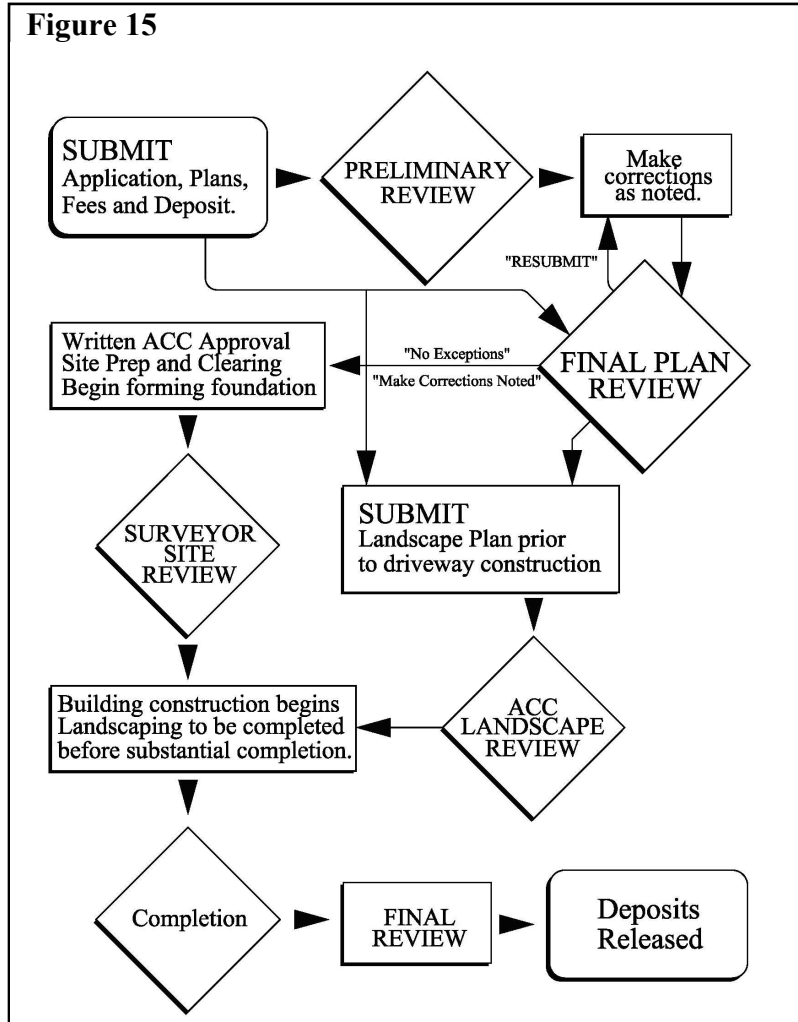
Figure 15

SUBMIT
Application, Plans, Fees and Deposit.

PRELIMINARY REVIEW

Make corrections as noted.

"RESUBMIT"

FINAL PLAN REVIEW

"No Exceptions"

"Make Corrections Noted"

Written ACC Approval
Site Prep and Clearing
Begin forming foundation

SURVEYOR SITE REVIEW

SUBMIT
Landscape Plan prior to driveway construction

ACC LANDSCAPE REVIEW

Building construction begins
Landscaping to be completed before substantial completion.

Completion

FINAL REVIEW

Deposits Released